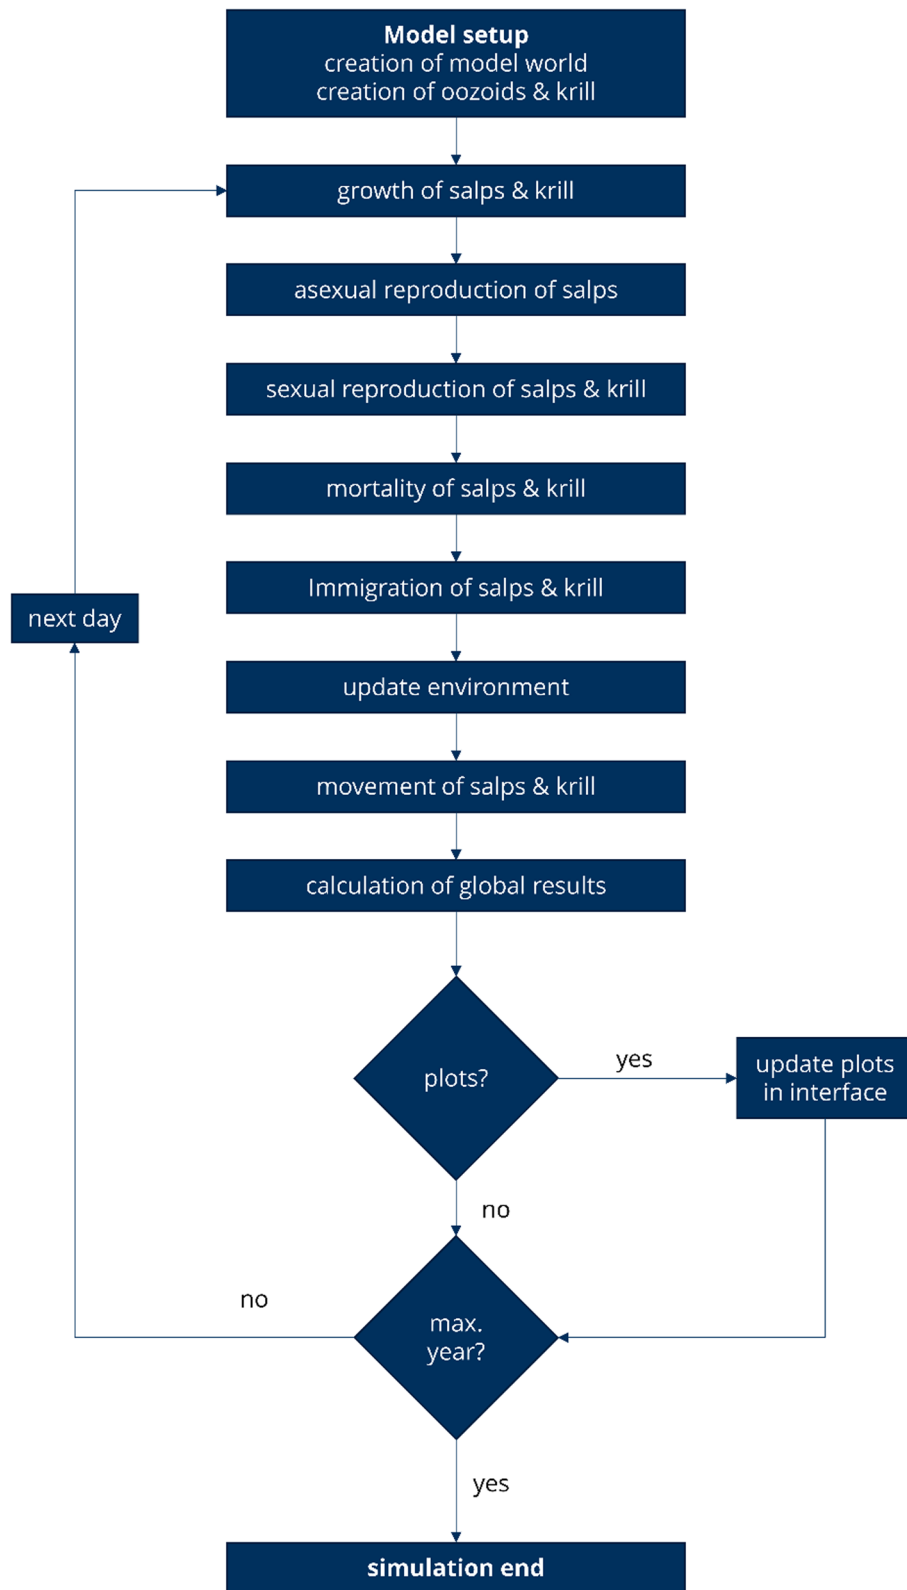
**Model setup**
creation of model world
creation of oozoids & krill

growth of salps & krill

asexual reproduction of salps

sexual reproduction of salps & krill

mortality of salps & krill

Immigration of salps & krill

update environment

movement of salps & krill

calculation of global results

next day

plots?

yes

update plots in interface

no

no

max. year?

yes

**simulation end**